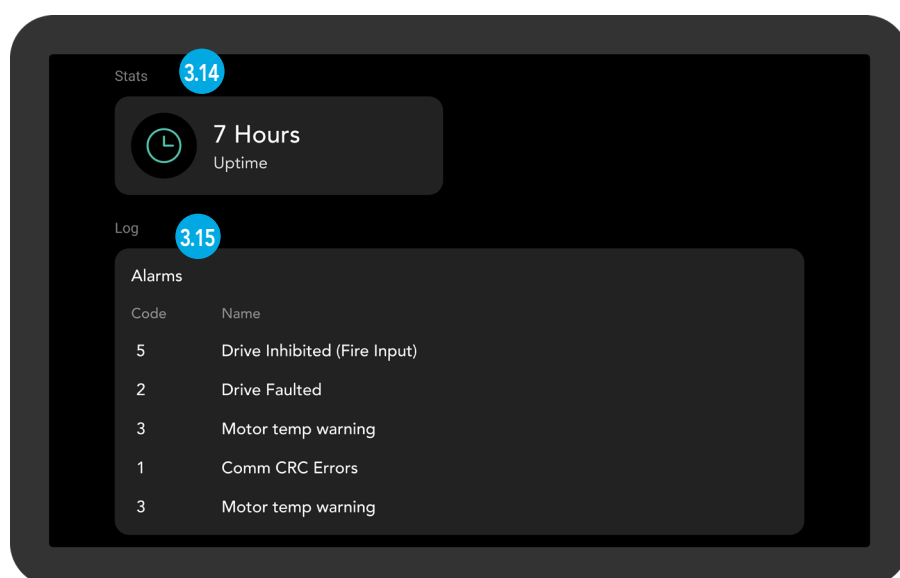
Stats 3.14

7 Hours
Uptime

Log 3.15

Alarms

| Code | Name |
|---|---|
| 5 | Drive Inhibited (Fire Input) |
| 2 | Drive Faulted |
| 3 | Motor temp warning |
| 1 | Comm CRC Errors |
| 3 | Motor temp warning |